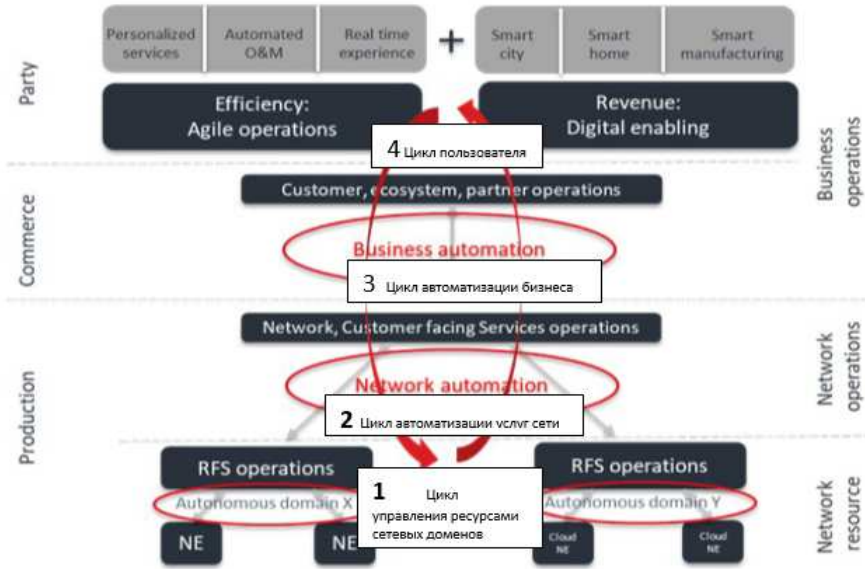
Personalized services

Automated O&M

Real time experience

+

Smart city

Smart home

Smart manufacturing

Party

Efficiency: Agile operations

Revenue: Digital enabling

4 Цикл пользователя

Business operations

Commerce

Customer, ecosystem, partner operations

Business automation

3 Цикл автоматизации бизнеса

Network, Customer facing Services operations

Network operations

Production

Network automation

2 Цикл автоматизации vcлvг сети

RFS operations

RFS operations

1 Цикл управления ресурсами сетевых доменов

Autonomous domain X

Autonomous domain Y

Network resource

NE

NE

Cloud NE

Cloud NE